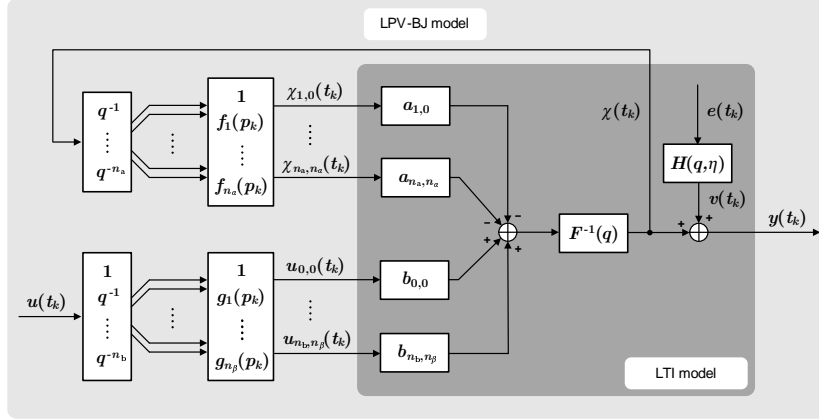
LPV-BJ model

$q^{-1}$
$\vdots$
$q^{-n_a}$

$\vdots$

$1$
$f_1(p_k)$
$\vdots$
$f_{n_\alpha}(p_k)$

$\chi_{1,0}(t_k)$
$\vdots$
$\chi_{n_a,n_\alpha}(t_k)$

$a_{1,0}$

$a_{n_a,n_\alpha}$

$\chi(t_k)$

$e(t_k)$

$H(q,\eta)$

$v(t_k)$

$-$ $-$ $-$
$+$ $+$

$F^{-1}(q)$

$+$ $+$

$y(t_k)$

$u(t_k)$

$1$
$q^{-1}$
$\vdots$
$q^{-n_b}$

$\vdots$

$1$
$g_1(p_k)$
$\vdots$
$g_{n_\beta}(p_k)$

$u_{0,0}(t_k)$
$\vdots$
$u_{n_b,n_\beta}(t_k)$

$b_{0,0}$

$b_{n_b,n_\beta}$

LTI model